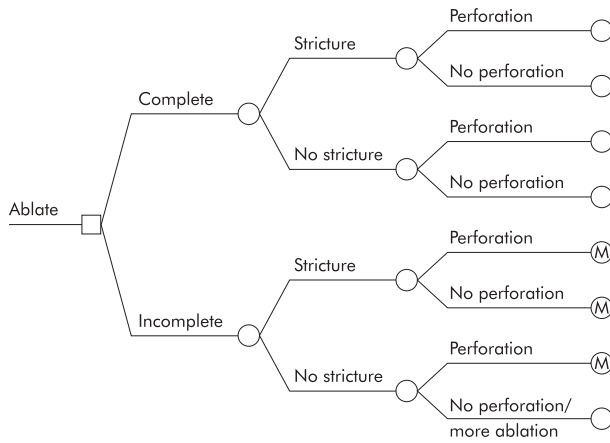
Ablate

Complete

Stricture

Perforation

No perforation

No stricture

Perforation

No perforation

Incomplete

Stricture

Perforation

M

No perforation

M

No stricture

Perforation

M

No perforation/ more ablation